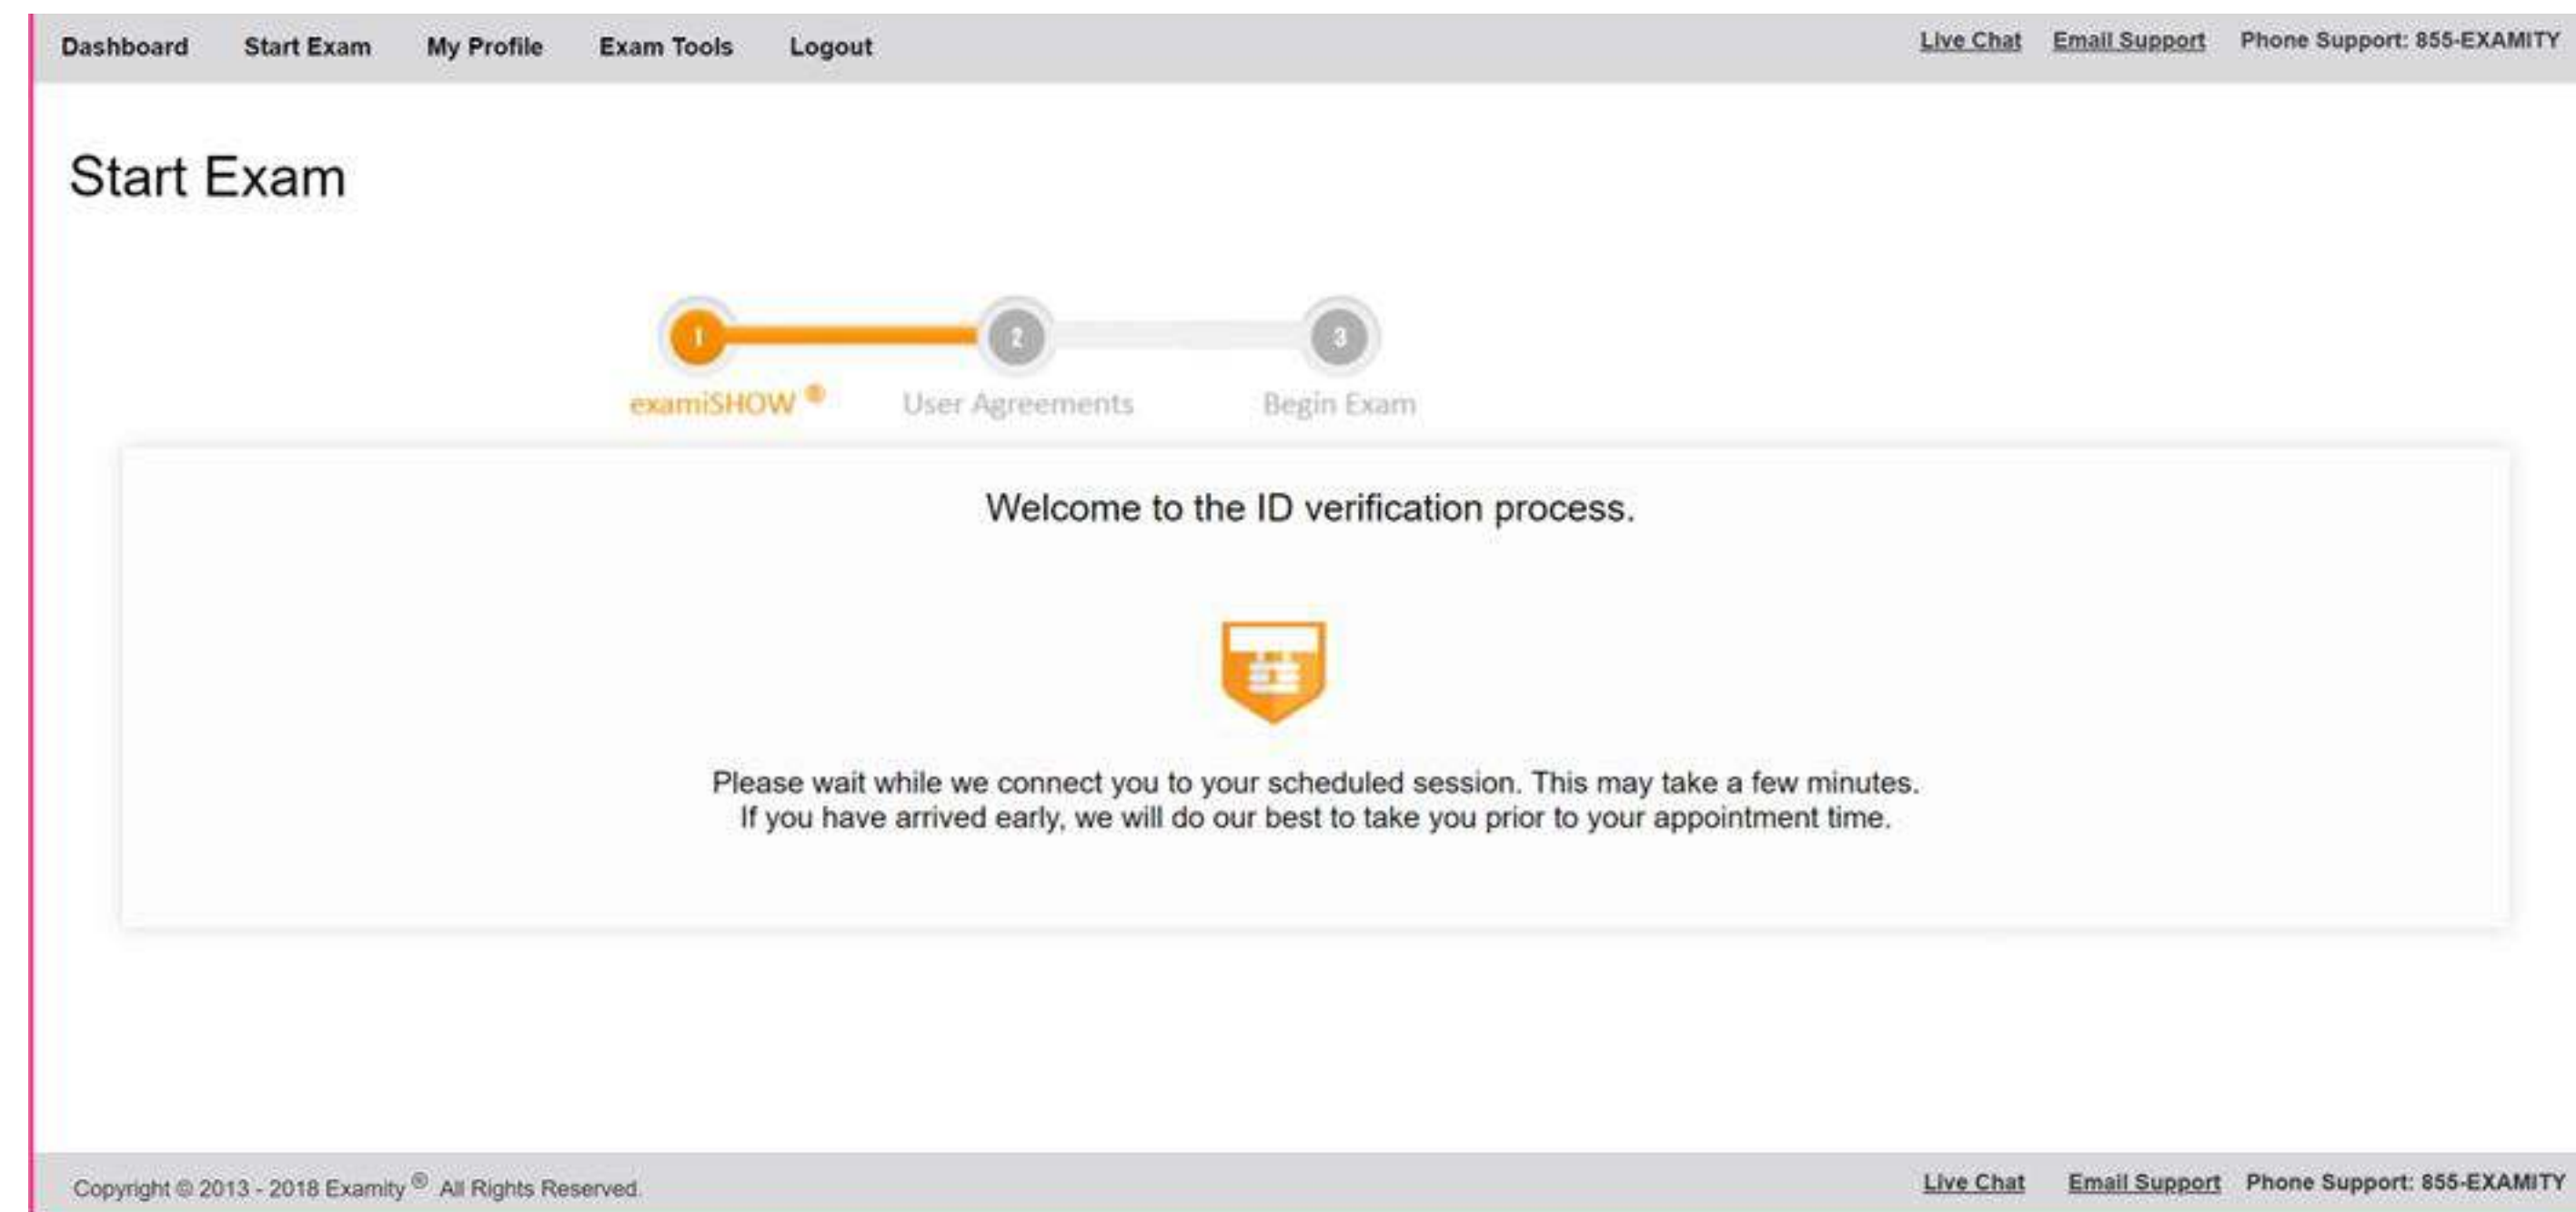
Dashboard Start Exam My Profile Exam Tools Logout

Live Chat Email Support Phone Support: 855-EXAMITY

Start Exam

1 examiSHOW ®
2 User Agreements
3 Begin Exam

Welcome to the ID verification process.

Please wait while we connect you to your scheduled session. This may take a few minutes. If you have arrived early, we will do our best to take you prior to your appointment time.

Copyright © 2013 - 2018 Examity ® All Rights Reserved.

Live Chat Email Support Phone Support: 855-EXAMITY